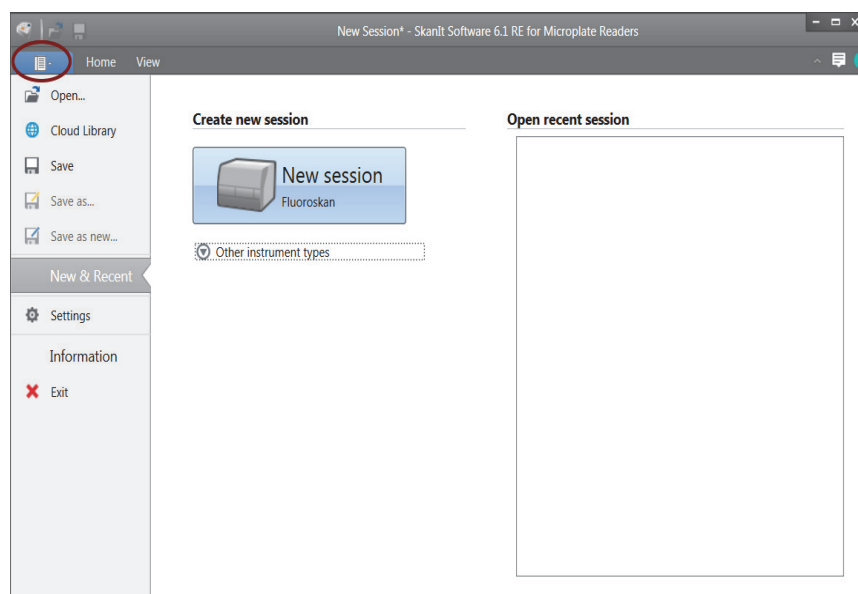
New Session* - SkanIt Software 6.1 RE for Microplate Readers

Home View

Open...
Cloud Library
Save
Save as...
Save as new...
New & Recent
Settings
Information
Exit

Create new session

New session
Fluoroskan

Other instrument types

Open recent session